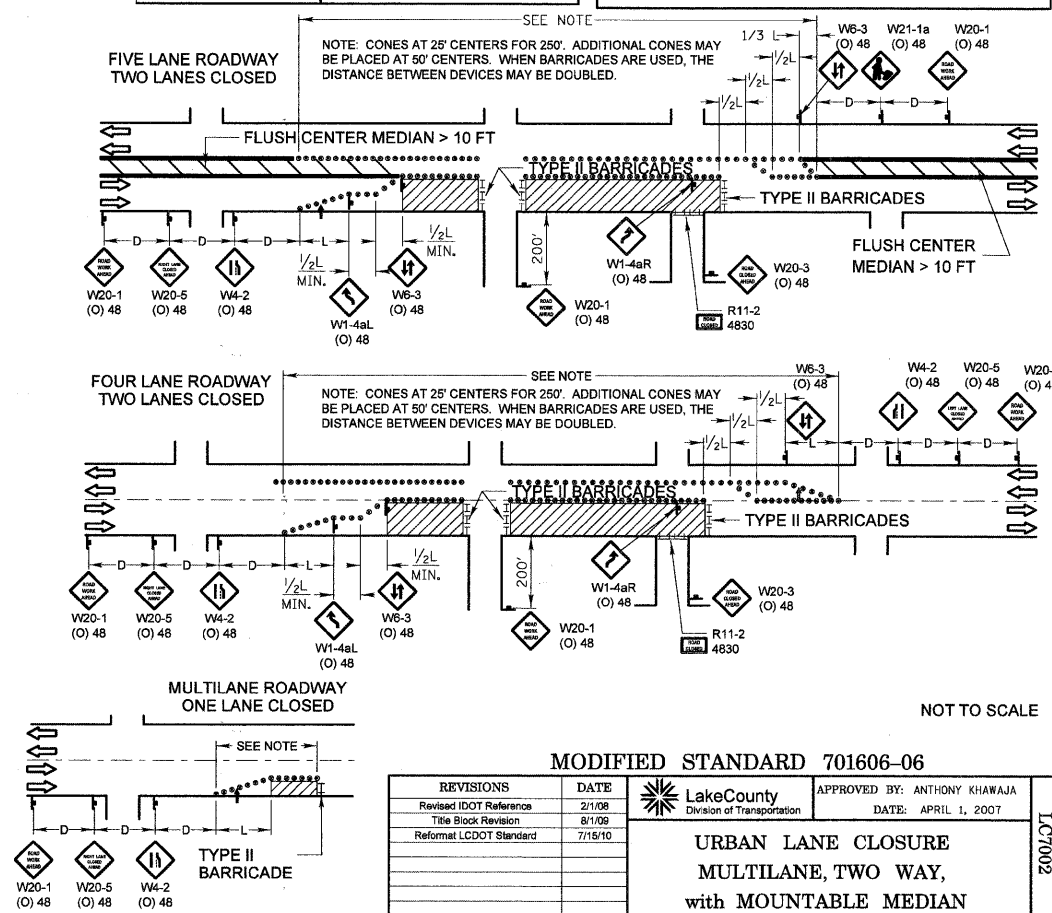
SEE NOTE

FIVE LANE ROADWAY
TWO LANES CLOSED

NOTE: CONES AT 25' CENTERS FOR 250'. ADDITIONAL CONES MAY BE PLACED AT 50' CENTERS. WHEN BARRICADES ARE USED, THE DISTANCE BETWEEN DEVICES MAY BE DOUBLED.

1/3 L
$\frac{1}{2}$L
$\frac{1}{2}$L
$\frac{1}{2}$L

W6-3
(O) 48
W21-1a
(O) 48
W20-1
(O) 48

D
D

FLUSH CENTER MEDIAN > 10 FT

TYPE II BARRICADES
TYPE II BARRICADES

D
D
D
L
$\frac{1}{2}$L
MIN.
$\frac{1}{2}$L
MIN.
200'

ROAD WORK AHEAD
RIGHT LANE CLOSED AHEAD
W20-1
(O) 48
W20-5
(O) 48
W4-2
(O) 48
W6-3
(O) 48
W1-4aL
(O) 48
W1-4aR
(O) 48
ROAD WORK AHEAD
W20-1
(O) 48
ROAD CLOSED AHEAD
W20-3
(O) 48
ROAD CLOSED
R11-2
4830

FLUSH CENTER
MEDIAN > 10 FT

FOUR LANE ROADWAY
TWO LANES CLOSED

SEE NOTE

NOTE: CONES AT 25' CENTERS FOR 250'. ADDITIONAL CONES MAY BE PLACED AT 50' CENTERS. WHEN BARRICADES ARE USED, THE DISTANCE BETWEEN DEVICES MAY BE DOUBLED.

W6-3
(O) 48
W4-2
(O) 48
W20-5
(O) 48
W20-
(O) 4

$\frac{1}{2}$L
$\frac{1}{2}$L
$\frac{1}{2}$L
L
D
D
D

TYPE II BARRICADES
TYPE II BARRICADES

D
D
L
$\frac{1}{2}$L
MIN.
$\frac{1}{2}$L
MIN.
200'

W20-1
(O) 48
W20-5
(O) 48
W4-2
(O) 48
W6-3
(O) 48
W1-4aL
(O) 48
W1-4aR
(O) 48
W20-1
(O) 48
W20-3
(O) 48
R11-2
4830

MULTILANE ROADWAY
ONE LANE CLOSED

SEE NOTE

D
D
D
L

W20-1
(O) 48
W20-5
(O) 48
W4-2
(O) 48

TYPE II
BARRICADE

NOT TO SCALE

MODIFIED STANDARD 701606–06

| REVISIONS | DATE |
|---|---|
| Revised IDOT Reference | 2/1/08 |
| Title Block Revision | 8/1/09 |
| Reformat LCDOT Standard | 7/15/10 |

LakeCounty
Division of Transportation

APPROVED BY: ANTHONY KHAWAJA
DATE: APRIL 1, 2007

URBAN LANE CLOSURE
MULTILANE, TWO WAY,
with MOUNTABLE MEDIAN

LC7002